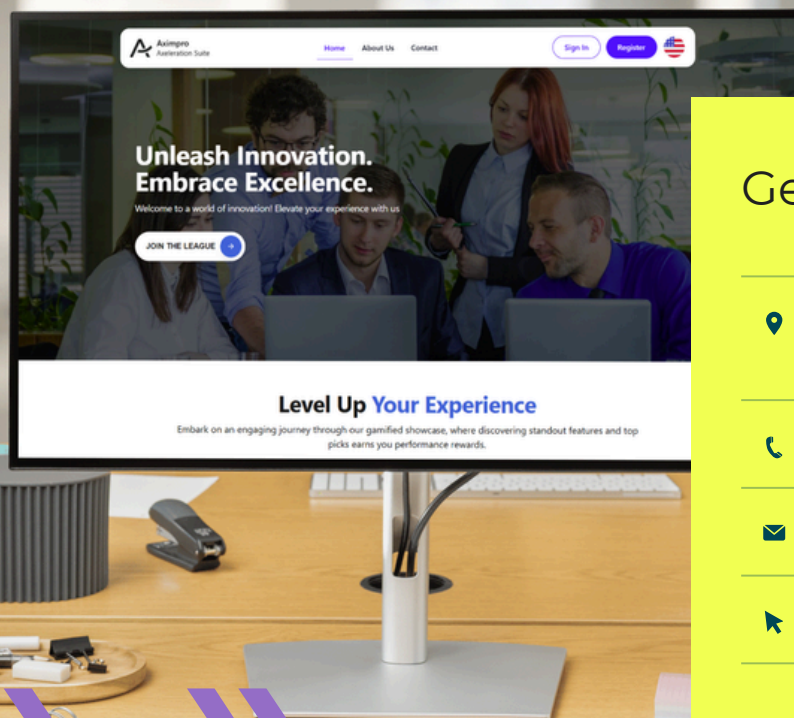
Aximpro
Axeleration Suite

Home About Us Contact

Sign In Register

Unleash Innovation. Embrace Excellence.

Welcome to a world of innovation! Elevate your experience with us

JOIN THE LEAGUE

Level Up Your Experience

Embark on an engaging journey through our gamified showcase, where discovering standout features and top picks earns you performance rewards.

Ge